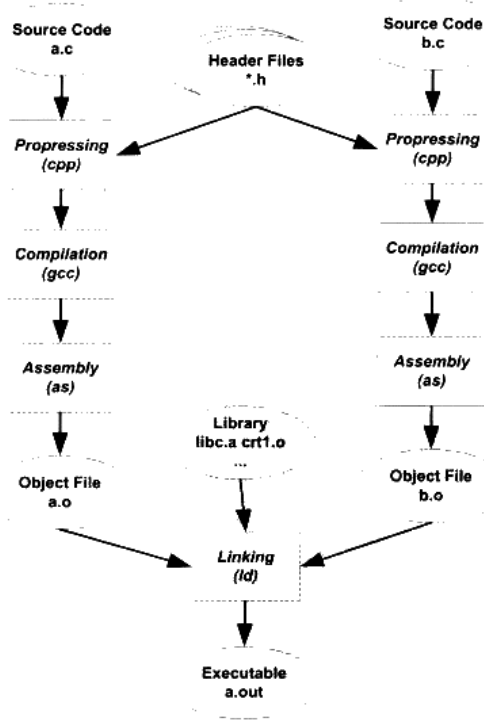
Source Code
a.c

Header Files
*.h

Source Code
b.c

Propressing
(cpp)

Propressing
(cpp)

Compilation
(gcc)

Compilation
(gcc)

Assembly
(as)

Assembly
(as)

Library
libc.a crt1.o
...

Object File
a.o

Object File
b.o

Linking
(ld)

Executable
a.out